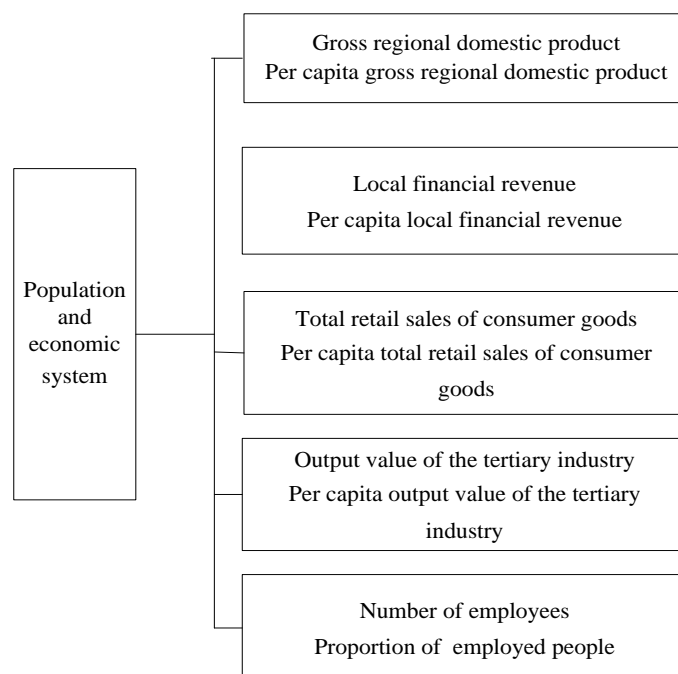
Population and economic system

Gross regional domestic product
Per capita gross regional domestic product

Local financial revenue
Per capita local financial revenue

Total retail sales of consumer goods
Per capita total retail sales of consumer goods

Output value of the tertiary industry
Per capita output value of the tertiary industry

Number of employees
Proportion of employed people